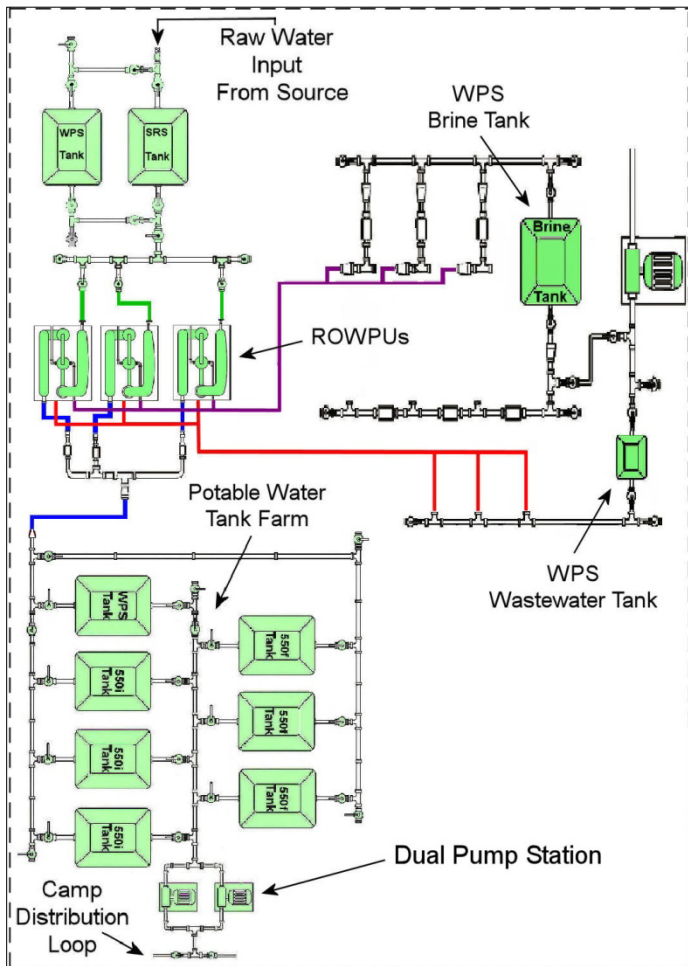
Raw Water Input From Source

WPS Tank

SRS Tank

WPS Brine Tank

Brine Tank

ROWPUs

Potable Water Tank Farm

WPS Tank

550i Tank

550i Tank

550i Tank

550i Tank

550i Tank

550i Tank

WPS Wastewater Tank

Dual Pump Station

Camp Distribution Loop